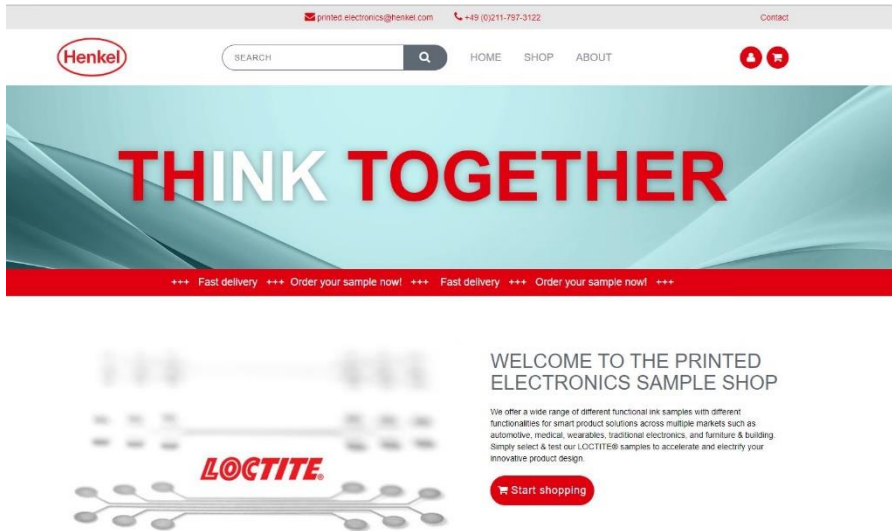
printed.electronics@henkel.com +49 (0)211-797-3122 Contact

Henkel

SEARCH

HOME SHOP ABOUT

THINK TOGETHER

+++ Fast delivery +++ Order your sample now! +++ Fast delivery +++ Order your sample now! +++

LOCTITE

WELCOME TO THE PRINTED ELECTRONICS SAMPLE SHOP

We offer a wide range of different functional ink samples with different functionalities for smart product solutions across multiple markets such as automotive, medical, wearables, traditional electronics, and furniture & building. Simply select & test our LOCTITE® samples to accelerate and electrify your innovative product design.

Start shopping